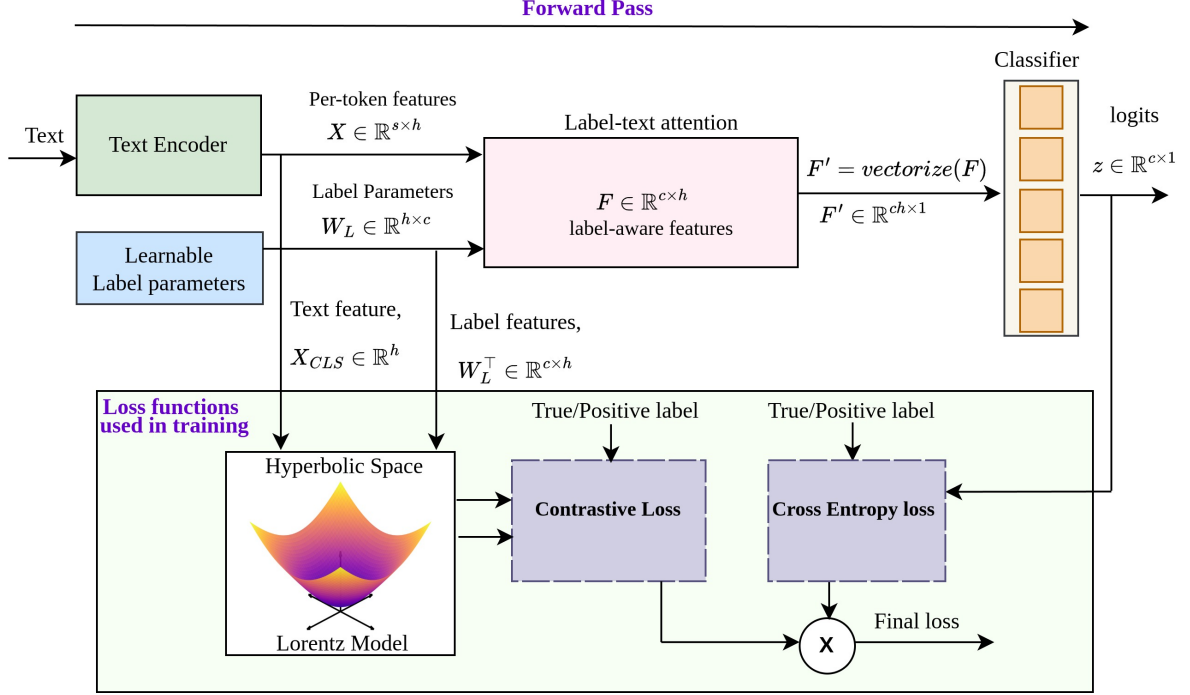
Forward Pass

Classifier

Text

Text Encoder

Per-token features
$X \in \mathbb{R}^{s \times h}$

Label-text attention

$F \in \mathbb{R}^{c \times h}$
label-aware features

$F' = vectorize(F)$

$F' \in \mathbb{R}^{ch \times 1}$

logits
$z \in \mathbb{R}^{c \times 1}$

Label Parameters
$W_L \in \mathbb{R}^{h \times c}$

Learnable
Label parameters

Text feature,
$X_{CLS} \in \mathbb{R}^h$

Label features,
$W_L^\top \in \mathbb{R}^{c \times h}$

Loss functions
used in training

True/Positive label

True/Positive label

Hyperbolic Space

Contrastive Loss

Cross Entropy loss

Lorentz Model

X

Final loss